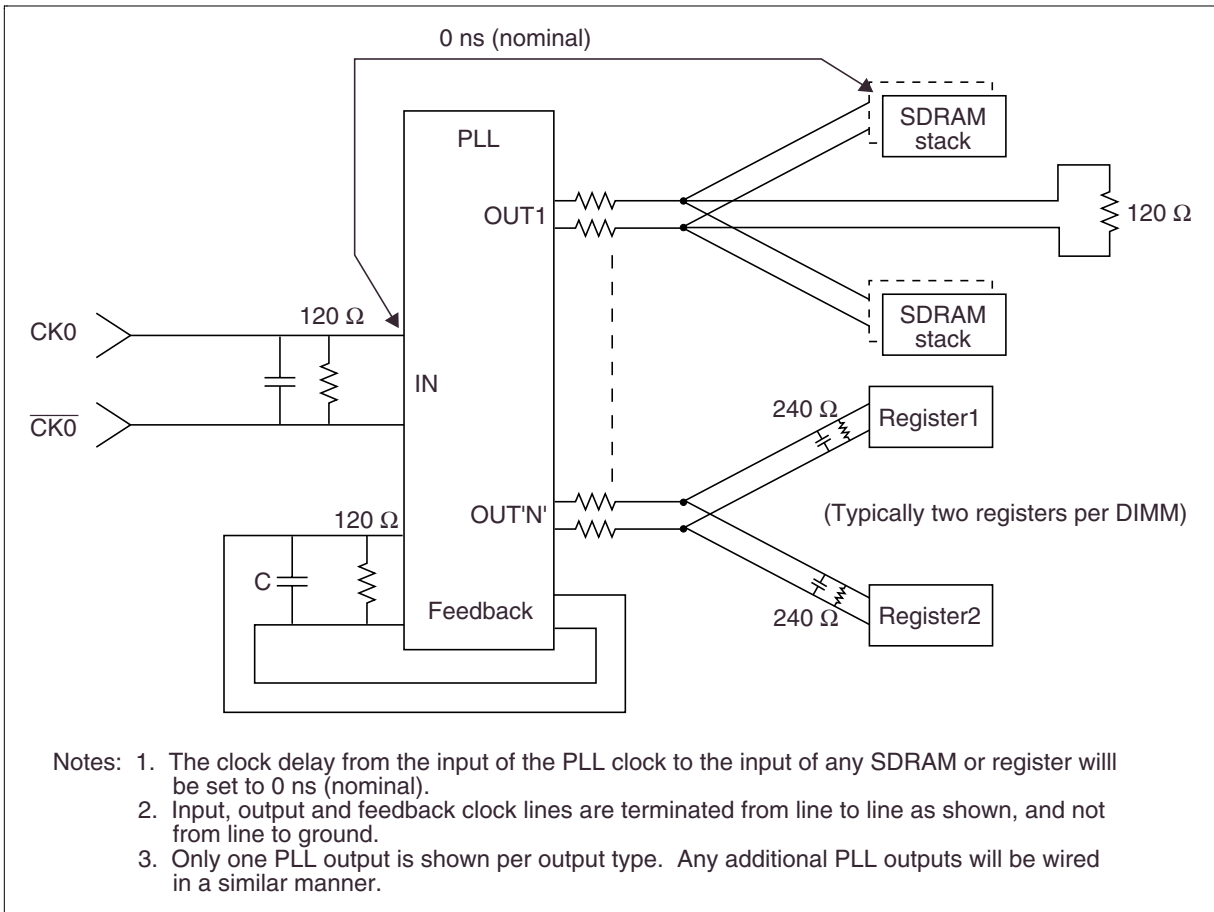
0 ns (nominal)

PLL

SDRAM stack

OUT1

120 Ω

SDRAM stack

120 Ω

CK0

IN

$\overline{CK0}$

240 Ω

Register1

OUT'N'

120 Ω

(Typically two registers per DIMM)

C

Feedback

240 Ω

Register2

Notes: 1. The clock delay from the input of the PLL clock to the input of any SDRAM or register willl be set to 0 ns (nominal).
2. Input, output and feedback clock lines are terminated from line to line as shown, and not from line to ground.
3. Only one PLL output is shown per output type. Any additional PLL outputs will be wired in a similar manner.